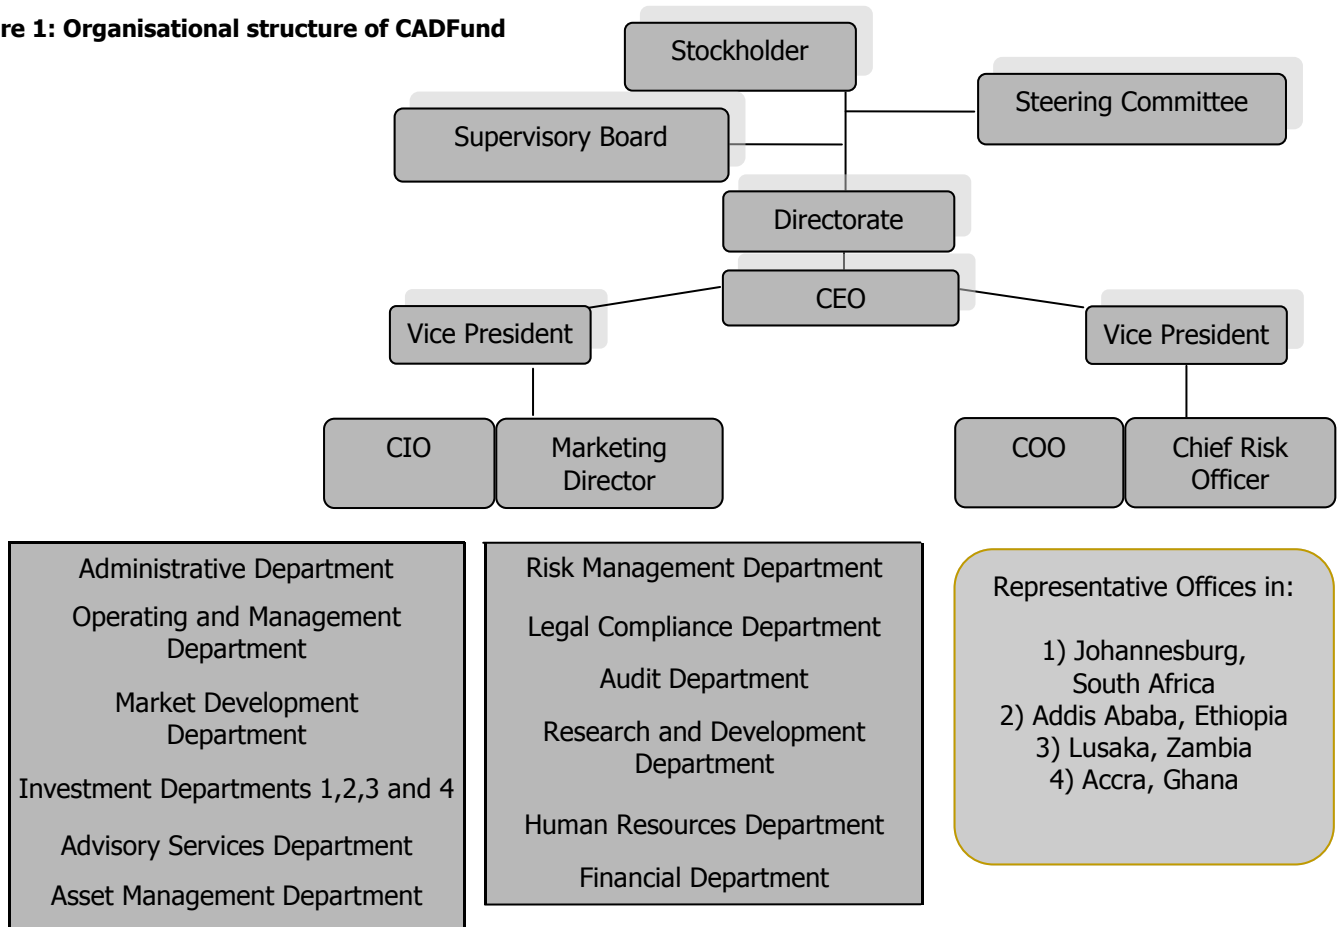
re 1: Organisational structure of CADFund

Stockholder

Steering Committee

Supervisory Board

Directorate

CEO

Vice President

Vice President

CIO

Marketing Director

COO

Chief Risk Officer

Administrative Department

Operating and Management Department

Market Development Department

Investment Departments 1,2,3 and 4

Advisory Services Department

Asset Management Department

Risk Management Department

Legal Compliance Department

Audit Department

Research and Development Department

Human Resources Department

Financial Department

Representative Offices in:

1) Johannesburg, South Africa
2) Addis Ababa, Ethiopia
3) Lusaka, Zambia
4) Accra, Ghana